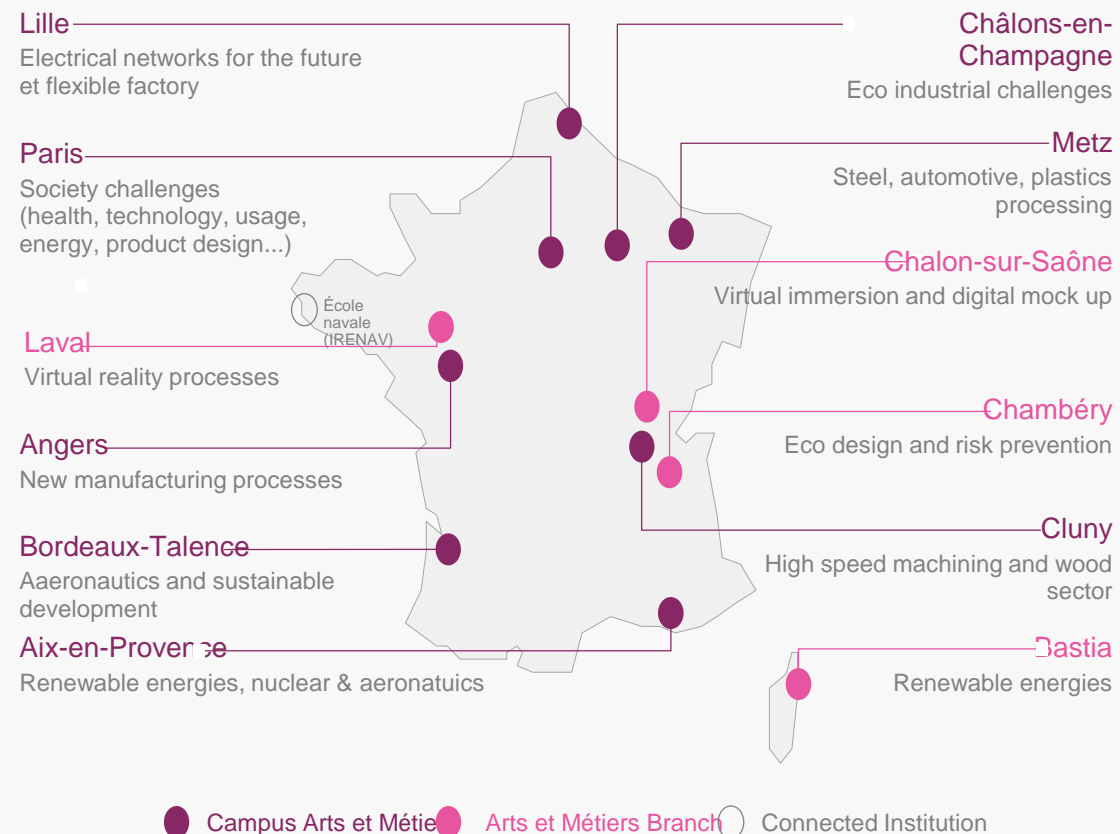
Lille
Electrical networks for the future et flexible factory

Paris
Society challenges (health, technology, usage, energy, product design...)

École navale (IRENAV)

Laval
Virtual reality processes

Angers
New manufacturing processes

Bordeaux-Talence
Aaeronautics and sustainable development

Aix-en-Provence
Renewable energies, nuclear & aeronatuics

Châlons-en-Champagne
Eco industrial challenges

Metz
Steel, automotive, plastics processing

Chalon-sur-Saône
Virtual immersion and digital mock up

Chambéry
Eco design and risk prevention

Cluny
High speed machining and wood sector

Bastia
Renewable energies

Campus Arts et Métie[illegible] Arts et Métiers Branch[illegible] Connected Institution